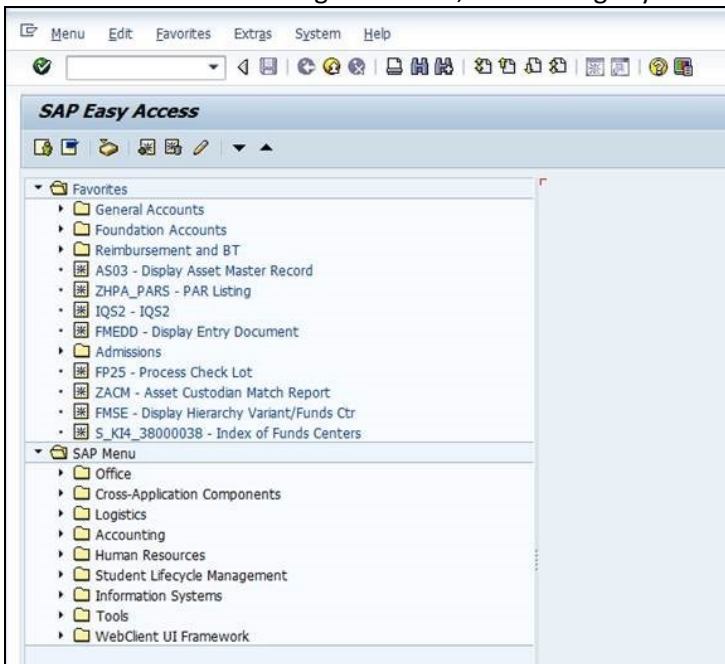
Menu Edit Favorites Extras System Help

SAP Easy Access

Favorites
General Accounts
Foundation Accounts
Reimbursement and BT
AS03 - Display Asset Master Record
ZHPA_PARS - PAR Listing
IQS2 - IQS2
FMEDD - Display Entry Document
Admissions
FP25 - Process Check Lot
ZACM - Asset Custodian Match Report
FMSE - Display Hierarchy Variant/Funds Ctr
S_KI4_38000038 - Index of Funds Centers
SAP Menu
Office
Cross-Application Components
Logistics
Accounting
Human Resources
Student Lifecycle Management
Information Systems
Tools
WebClient UI Framework